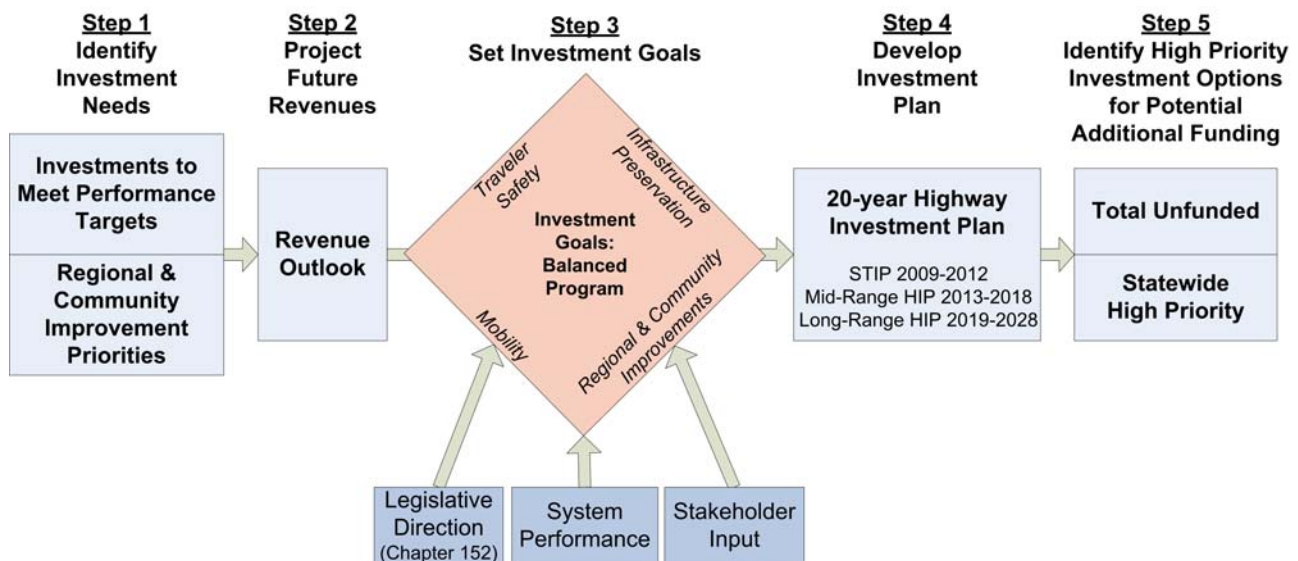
Step 1
Identify Investment Needs

Step 2
Project Future Revenues

Step 3
Set Investment Goals

Step 4
Develop Investment Plan

Step 5
Identify High Priority Investment Options for Potential Additional Funding

Investments to Meet Performance Targets

Regional & Community Improvement Priorities

Revenue Outlook

Traveler Safety

Infrastructure Preservation

Investment Goals: Balanced Program

Mobility

Regional & Community Improvements

20-year Highway Investment Plan

STIP 2009-2012
Mid-Range HIP 2013-2018
Long-Range HIP 2019-2028

Total Unfunded

Statewide High Priority

Legislative Direction (Chapter 152)

System Performance

Stakeholder Input